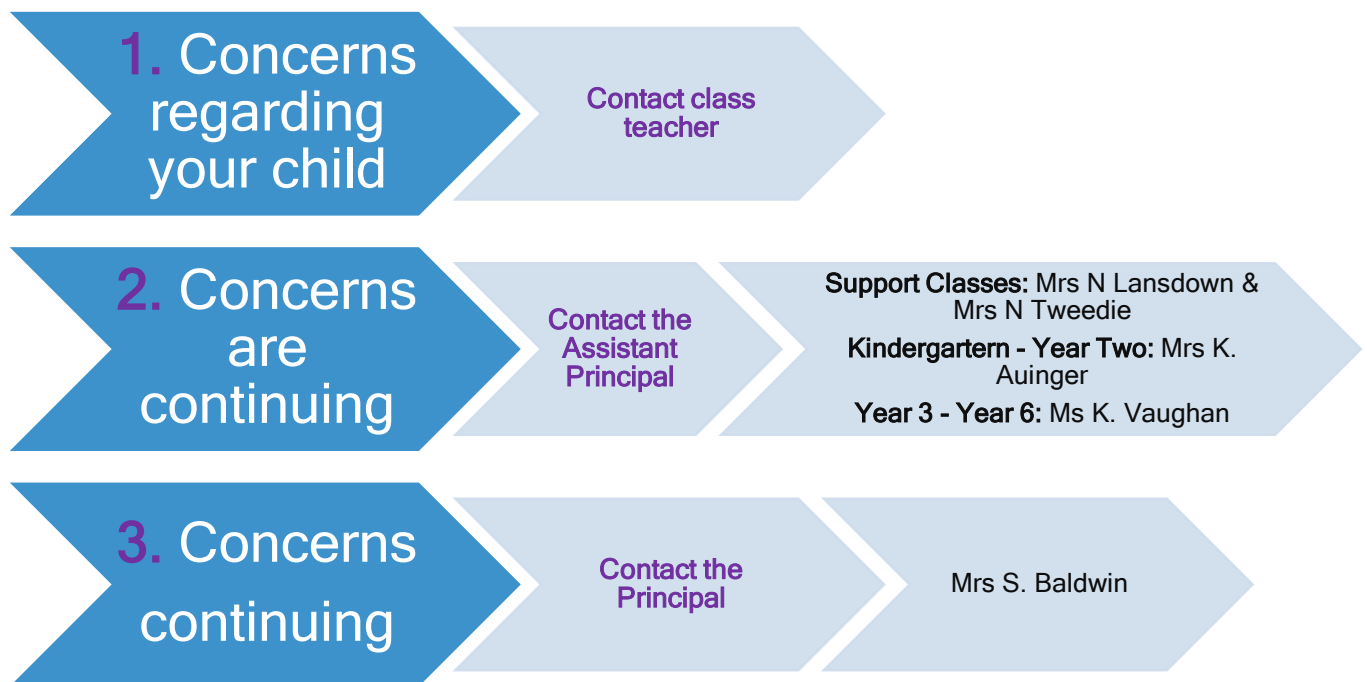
1. Concerns regarding your child

Contact class teacher

2. Concerns are continuing

Contact the Assistant Principal

Support Classes: Mrs N Lansdown & Mrs N Tweedie

Kindergartern - Year Two: Mrs K. Auinger

Year 3 - Year 6: Ms K. Vaughan

3. Concerns continuing

Contact the Principal

Mrs S. Baldwin